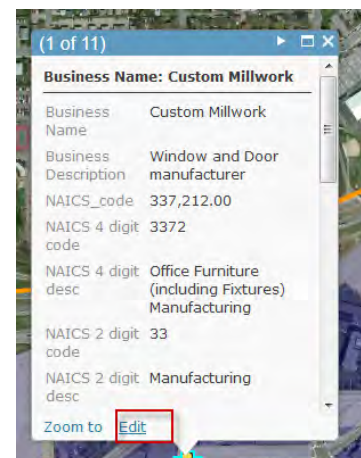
(1 of 11)

Business Name: Custom Millwork

| | |
|---|---|
| Business Name | Custom Millwork |
| Business Description | Window and Door manufacturer |
| NAICS_code | 337,212.00 |
| NAICS 4 digit code | 3372 |
| NAICS 4 digit desc | Office Furniture (including Fixtures) Manufacturing |
| NAICS 2 digit code | 33 |
| NAICS 2 digit desc | Manufacturing |

Zoom to Edit